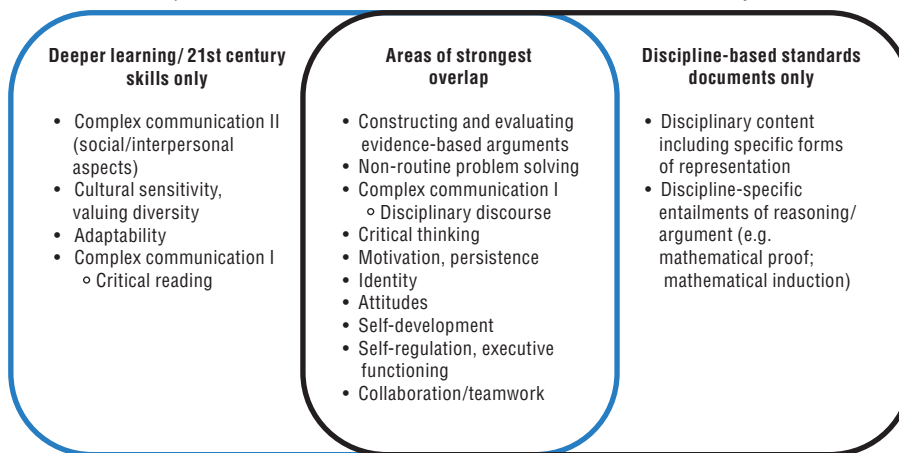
**Deeper learning/ 21st century skills only**

- Complex communication II (social/interpersonal aspects)
- Cultural sensitivity, valuing diversity
- Adaptability
- Complex communication I
  - Critical reading

**Areas of strongest overlap**

- Constructing and evaluating evidence-based arguments
- Non-routine problem solving
- Complex communication I
  - Disciplinary discourse
- Critical thinking
- Motivation, persistence
- Identity
- Attitudes
- Self-development
- Self-regulation, executive functioning
- Collaboration/teamwork

**Discipline-based standards documents only**

- Disciplinary content including specific forms of representation
- Discipline-specific entailments of reasoning/ argument (e.g. mathematical proof; mathematical induction)